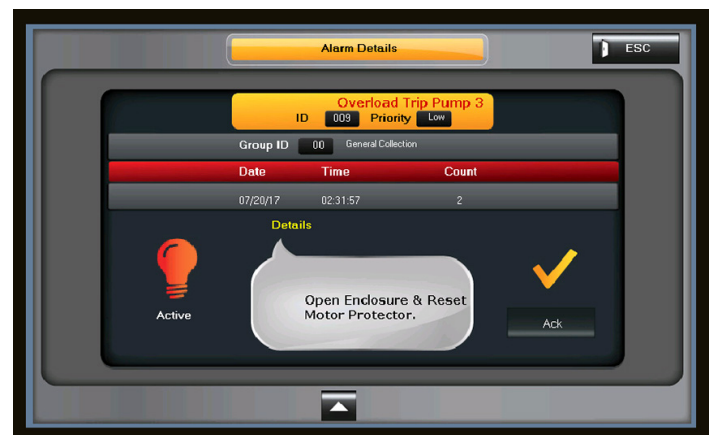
Alarm Details

ESC

Overload Trip Pump 3

ID 009 Priority Low

Group ID 00 General Collection

| Date | Time | Count |
|---|---|---|
| 07/20/17 | 02:31:57 | 2 |

Details

Active

Open Enclosure & Reset Motor Protector.

Ack